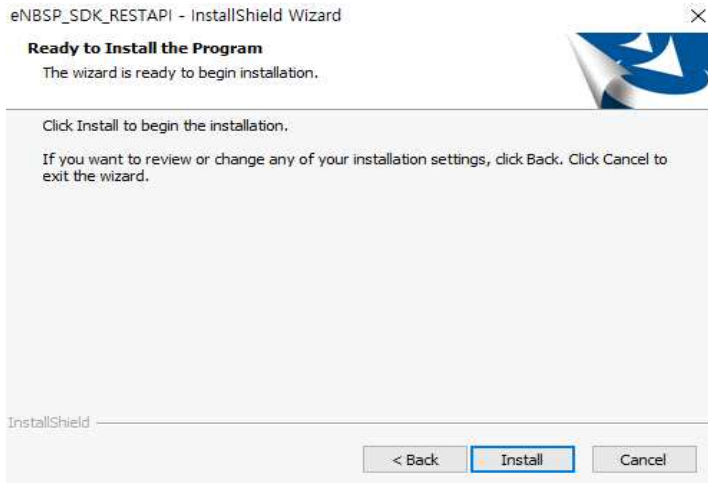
eNBSP_SDK_RESTAPI - InstallShield Wizard

×

Ready to Install the Program

The wizard is ready to begin installation.

Click Install to begin the installation.

If you want to review or change any of your installation settings, click Back. Click Cancel to exit the wizard.

InstallShield

< Back

Install

Cancel